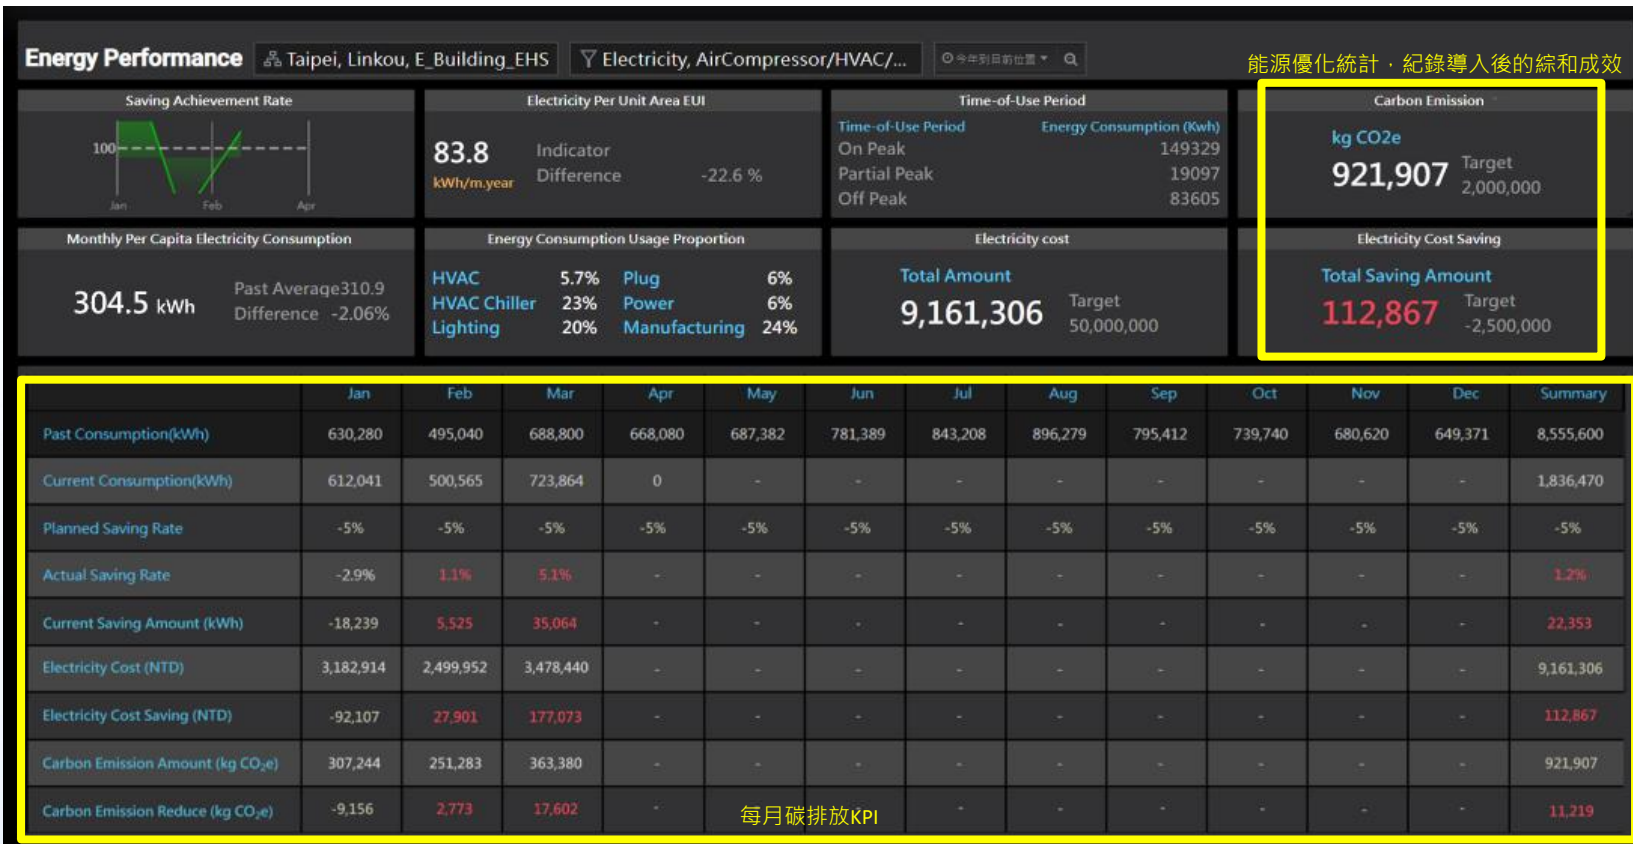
Energy Performance Taipei, Linkou, E_Building_EHS Electricity, AirCompressor/HVAC/... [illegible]

能源優化統計，紀錄導入後的綜和成效

Saving Achievement Rate
100
Jan Feb Apr

Electricity Per Unit Area EUI
83.8
kWh/m.year
Indicator
Difference -22.6 %

Time-of-Use Period
Time-of-Use Period Energy Consumption (Kwh)
On Peak 149329
Partial Peak 19097
Off Peak 83605

Carbon Emission
kg CO2e
921,907
Target
2,000,000

Monthly Per Capita Electricity Consumption
304.5 kWh
Past Average310.9
Difference -2.06%

Energy Consumption Usage Proportion
HVAC 5.7% Plug 6%
HVAC Chiller 23% Power 6%
Lighting 20% Manufacturing 24%

Electricity cost
Total Amount
9,161,306
Target
50,000,000

Electricity Cost Saving
Total Saving Amount
112,867
Target
-2,500,000

| | Jan | Feb | Mar | Apr | May | Jun | Jul | Aug | Sep | Oct | Nov | Dec | Summary |
|---|---|---|---|---|---|---|---|---|---|---|---|---|---|
| Past Consumption(kWh) | 630,280 | 495,040 | 688,800 | 668,080 | 687,382 | 781,389 | 843,208 | 896,279 | 795,412 | 739,740 | 680,620 | 649,371 | 8,555,600 |
| Current Consumption(kWh) | 612,041 | 500,565 | 723,864 | 0 | - | - | - | - | - | - | - | - | 1,836,470 |
| Planned Saving Rate | -5% | -5% | -5% | -5% | -5% | -5% | -5% | -5% | -5% | -5% | -5% | -5% | -5% |
| Actual Saving Rate | -2.9% | 1.1% | 5.1% | - | - | - | - | - | - | - | - | - | 1.2% |
| Current Saving Amount (kWh) | -18,239 | 5,525 | 35,064 | - | - | - | - | - | - | - | - | - | 22,353 |
| Electricity Cost (NTD) | 3,182,914 | 2,499,952 | 3,478,440 | - | - | - | - | - | - | - | - | - | 9,161,306 |
| Electricity Cost Saving (NTD) | -92,107 | 27,901 | 177,073 | - | - | - | - | - | - | - | - | - | 112,867 |
| Carbon Emission Amount (kg $CO_2e$) | 307,244 | 251,283 | 363,380 | - | - | - | - | - | - | - | - | - | 921,907 |
| Carbon Emission Reduce (kg $CO_2e$) | -9,156 | 2,773 | 17,602 | - | - | - | - | - | - | - | - | - | 11,219 |

每月碳排放KPI